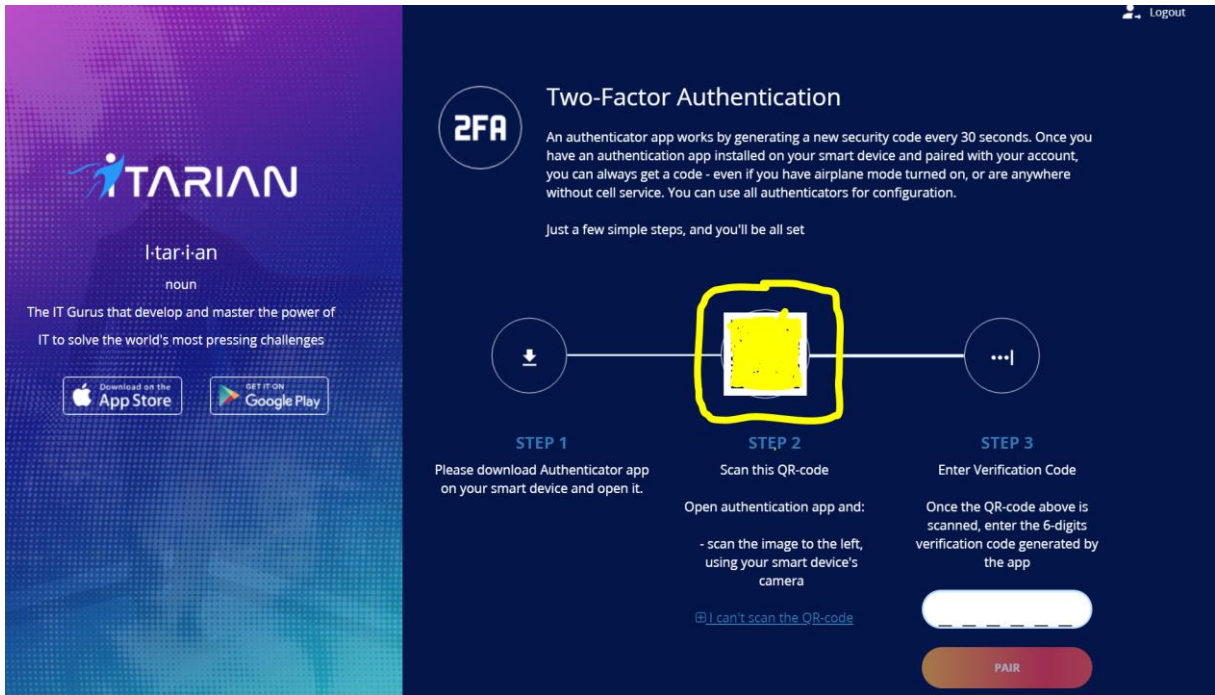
ITARIAN

I·tar·i·an

noun

The IT Gurus that develop and master the power of IT to solve the world's most pressing challenges

Download on the App Store

GET IT ON Google Play

Logout

2FA

Two-Factor Authentication

An authenticator app works by generating a new security code every 30 seconds. Once you have an authentication app installed on your smart device and paired with your account, you can always get a code - even if you have airplane mode turned on, or are anywhere without cell service. You can use all authenticators for configuration.

Just a few simple steps, and you'll be all set

STEP 1

Please download Authenticator app on your smart device and open it.

STEP 2

Scan this QR-code

Open authentication app and:

- scan the image to the left, using your smart device's camera

⊞ I can't scan the QR-code

STEP 3

Enter Verification Code

Once the QR-code above is scanned, enter the 6-digits verification code generated by the app

PAIR